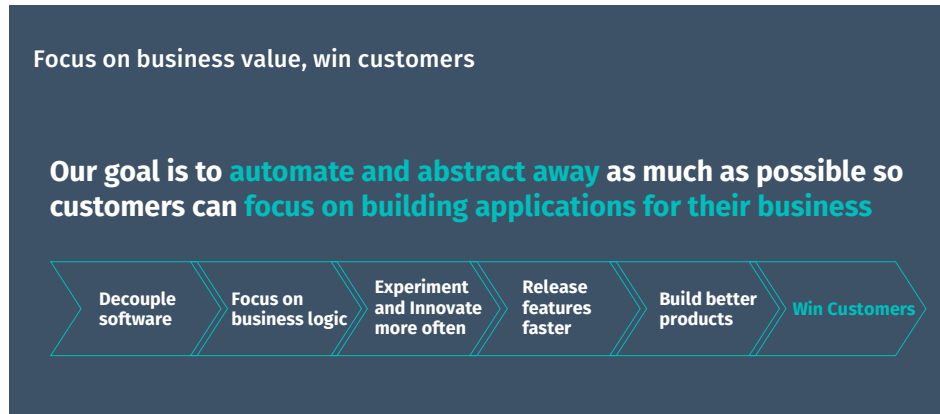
Focus on business value, win customers

Our goal is to automate and abstract away as much as possible so customers can focus on building applications for their business

Decouple software

Focus on business logic

Experiment and Innovate more often

Release features faster

Build better products

Win Customers